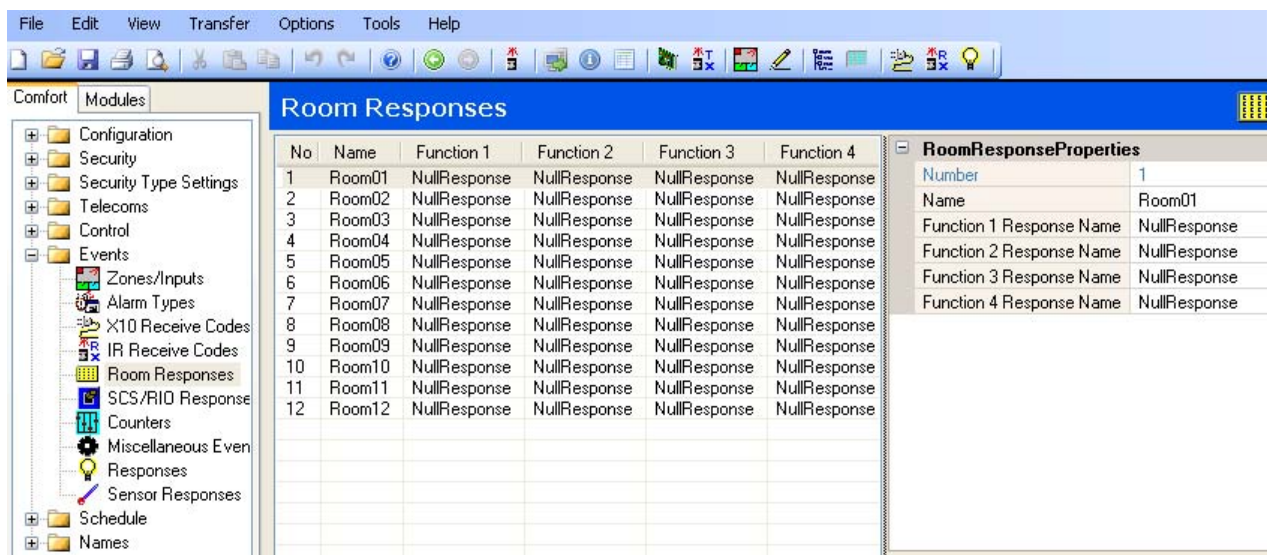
File Edit View Transfer Options Tools Help

Comfort Modules

Configuration
Security
Security Type Settings
Telecoms
Control
Events
Zones/Inputs
Alarm Types
X10 Receive Codes
IR Receive Codes
Room Responses
SCS/RIO Response
Counters
Miscellaneous Even
Responses
Sensor Responses
Schedule
Names

Room Responses

| No | Name | Function 1 | Function 2 | Function 3 | Function 4 |
|---|---|---|---|---|---|
| 1 | Room01 | NullResponse | NullResponse | NullResponse | NullResponse |
| 2 | Room02 | NullResponse | NullResponse | NullResponse | NullResponse |
| 3 | Room03 | NullResponse | NullResponse | NullResponse | NullResponse |
| 4 | Room04 | NullResponse | NullResponse | NullResponse | NullResponse |
| 5 | Room05 | NullResponse | NullResponse | NullResponse | NullResponse |
| 6 | Room06 | NullResponse | NullResponse | NullResponse | NullResponse |
| 7 | Room07 | NullResponse | NullResponse | NullResponse | NullResponse |
| 8 | Room08 | NullResponse | NullResponse | NullResponse | NullResponse |
| 9 | Room09 | NullResponse | NullResponse | NullResponse | NullResponse |
| 10 | Room10 | NullResponse | NullResponse | NullResponse | NullResponse |
| 11 | Room11 | NullResponse | NullResponse | NullResponse | NullResponse |
| 12 | Room12 | NullResponse | NullResponse | NullResponse | NullResponse |

RoomResponseProperties

| Number | 1 |
|---|---|
| Name | Room01 |
| Function 1 Response Name | NullResponse |
| Function 2 Response Name | NullResponse |
| Function 3 Response Name | NullResponse |
| Function 4 Response Name | NullResponse |